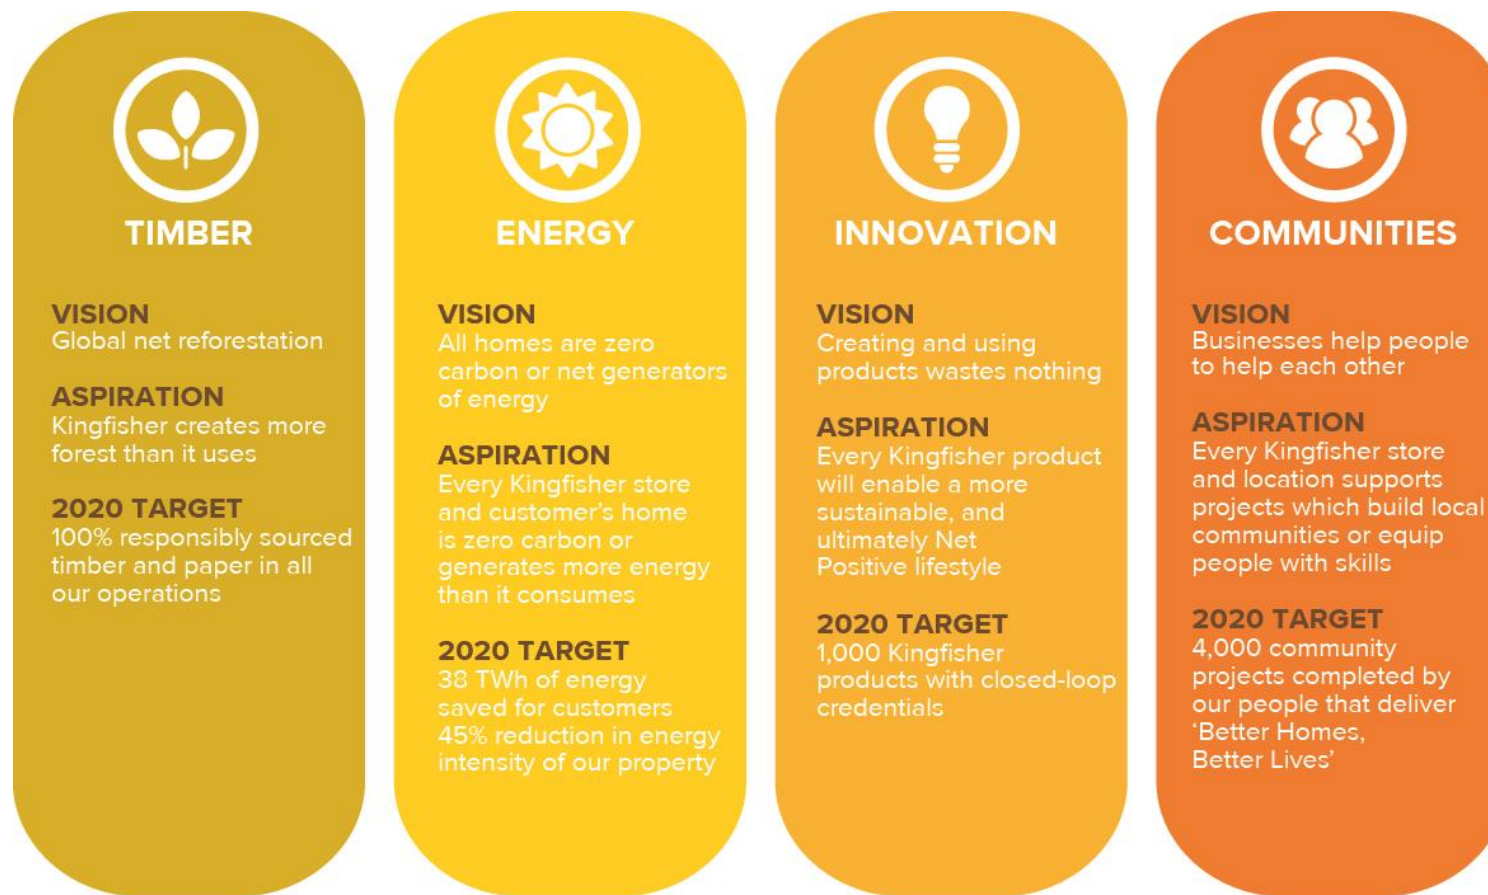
TIMBER

VISION
Global net reforestation

ASPIRATION
Kingfisher creates more forest than it uses

2020 TARGET
100% responsibly sourced timber and paper in all our operations

ENERGY

VISION
All homes are zero carbon or net generators of energy

ASPIRATION
Every Kingfisher store and customer's home is zero carbon or generates more energy than it consumes

2020 TARGET
38 TWh of energy saved for customers
45% reduction in energy intensity of our property

INNOVATION

VISION
Creating and using products wastes nothing

ASPIRATION
Every Kingfisher product will enable a more sustainable, and ultimately Net Positive lifestyle

2020 TARGET
1,000 Kingfisher products with closed-loop credentials

COMMUNITIES

VISION
Businesses help people to help each other

ASPIRATION
Every Kingfisher store and location supports projects which build local communities or equip people with skills

2020 TARGET
4,000 community projects completed by our people that deliver 'Better Homes, Better Lives'